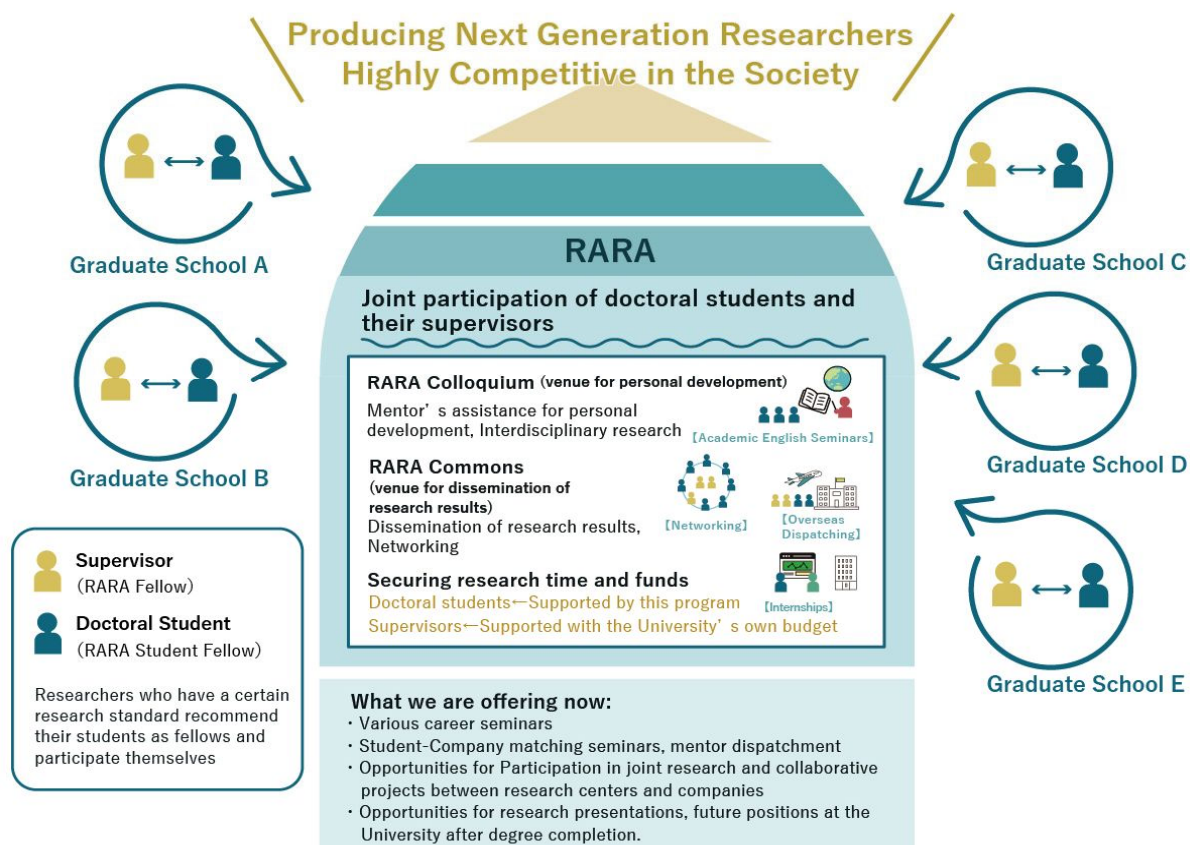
Producing Next Generation Researchers Highly Competitive in the Society

Graduate School A

Graduate School B

Graduate School C

Graduate School D

Graduate School E

RARA

Joint participation of doctoral students and their supervisors

RARA Colloquium (venue for personal development)

Mentor's assistance for personal development, Interdisciplinary research

【Academic English Seminars】

RARA Commons (venue for dissemination of research results)

Dissemination of research results, Networking

【Networking】

【Overseas Dispatching】

Securing research time and funds

Doctoral students←Supported by this program

Supervisors←Supported with the University's own budget

【Internships】

Supervisor (RARA Fellow)

Doctoral Student (RARA Student Fellow)

Researchers who have a certain research standard recommend their students as fellows and participate themselves

What we are offering now:

・Various career seminars

・Student-Company matching seminars, mentor dispatchment

・Opportunities for Participation in joint research and collaborative projects between research centers and companies

・Opportunities for research presentations, future positions at the University after degree completion.